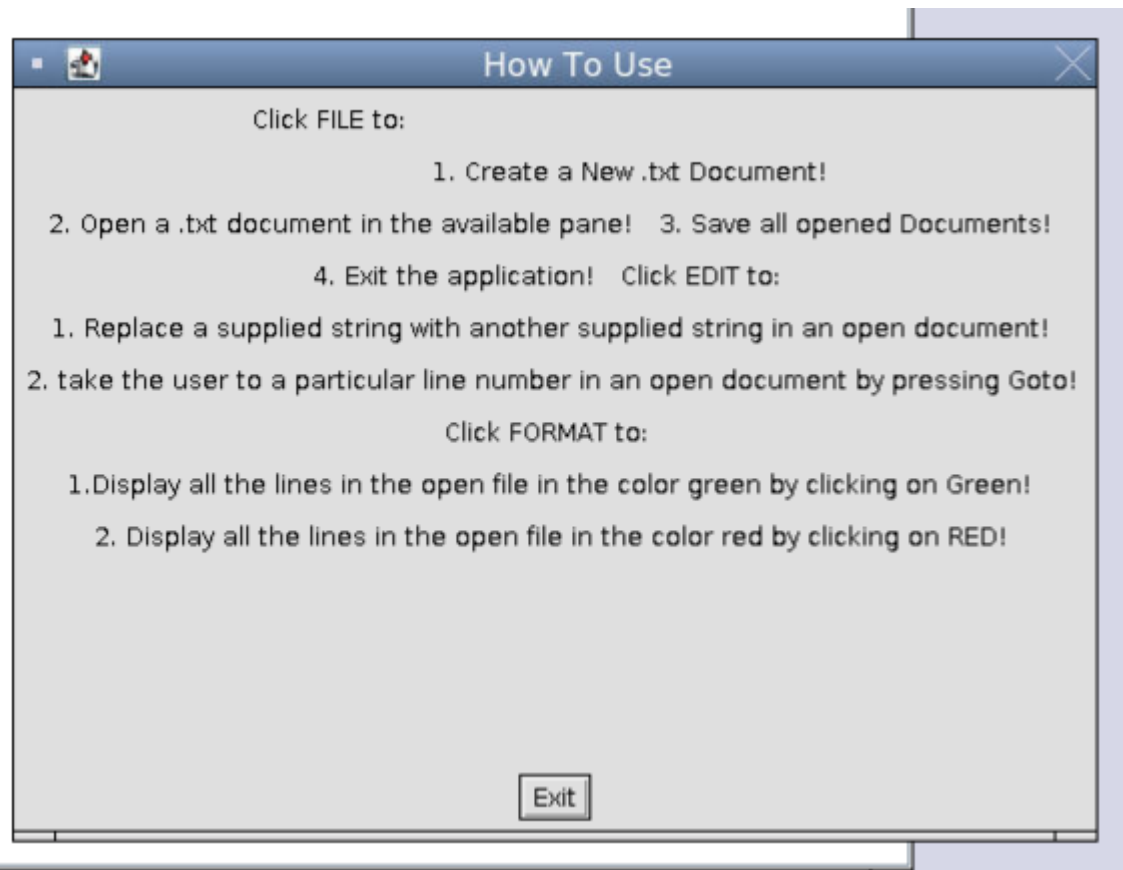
How To Use

Click FILE to:

1. Create a New .txt Document!

2. Open a .txt document in the available pane! 3. Save all opened Documents!

4. Exit the application! Click EDIT to:

1. Replace a supplied string with another supplied string in an open document!

2. take the user to a particular line number in an open document by pressing Goto!

Click FORMAT to:

1.Display all the lines in the open file in the color green by clicking on Green!

2. Display all the lines in the open file in the color red by clicking on RED!

Exit